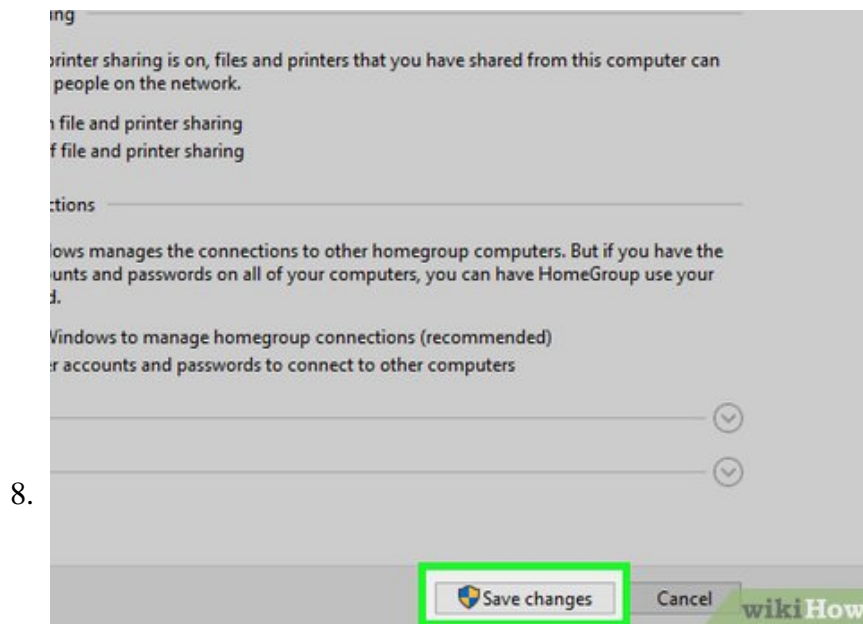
ing

printer sharing is on, files and printers that you have shared from this computer can people on the network.

n file and printer sharing
f file and printer sharing

ctions

lows manages the connections to other homegroup computers. But if you have the unts and passwords on all of your computers, you can have HomeGroup use your d.

Windows to manage homegroup connections (recommended)
r accounts and passwords to connect to other computers

8.

Save changes
Cancel
wikiHow